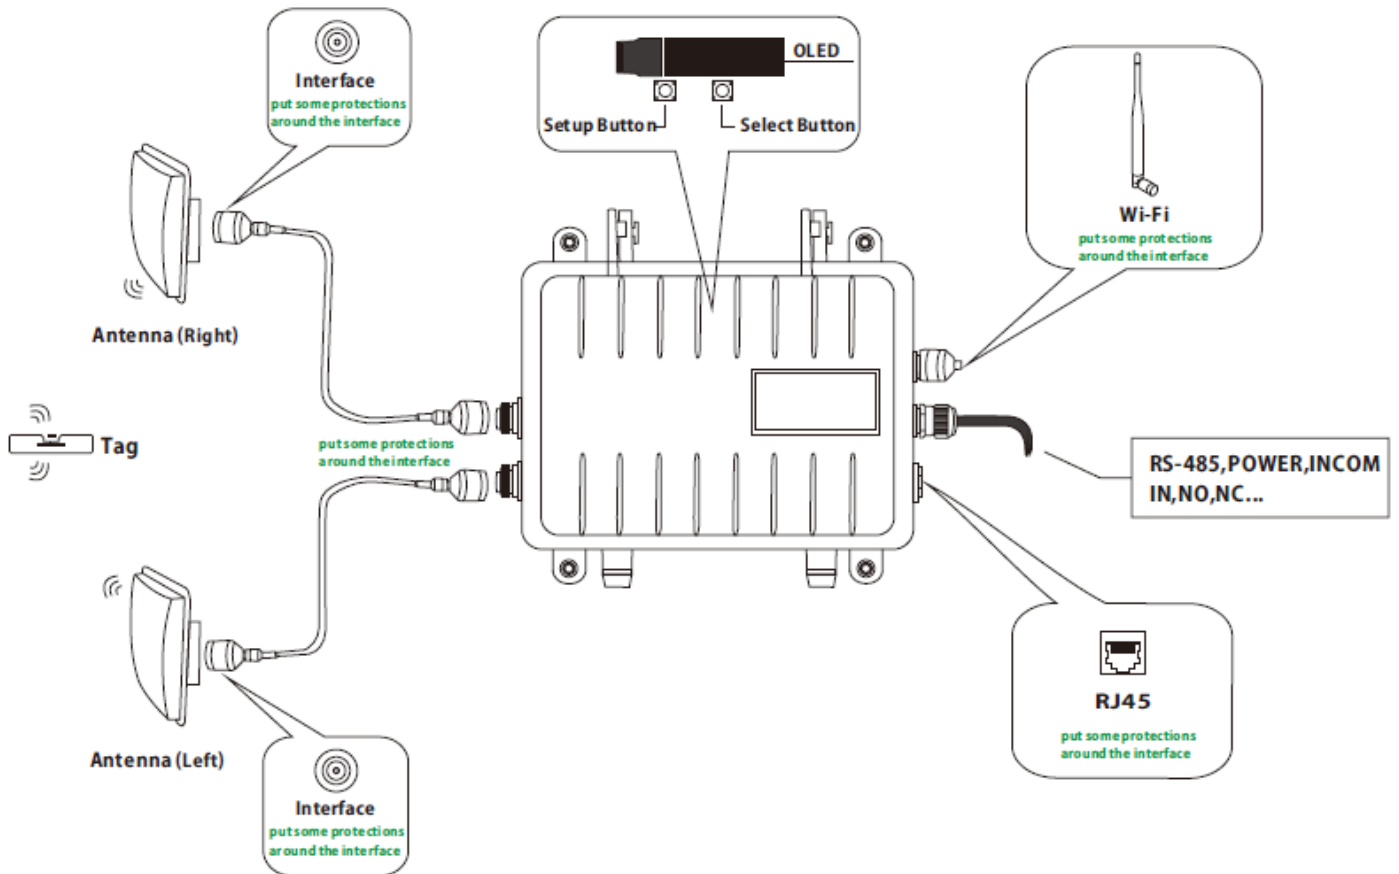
Interface
put some protections around the interface

OLED

Setup Button

Select Button

Wi-Fi
put some protections around the interface

Antenna (Right)

Tag

put some protections around the interface

RS-485,POWER,INCOM IN,NO,NC...

RJ45
put some protections around the interface

Antenna (Left)

Interface
put some protections around the interface